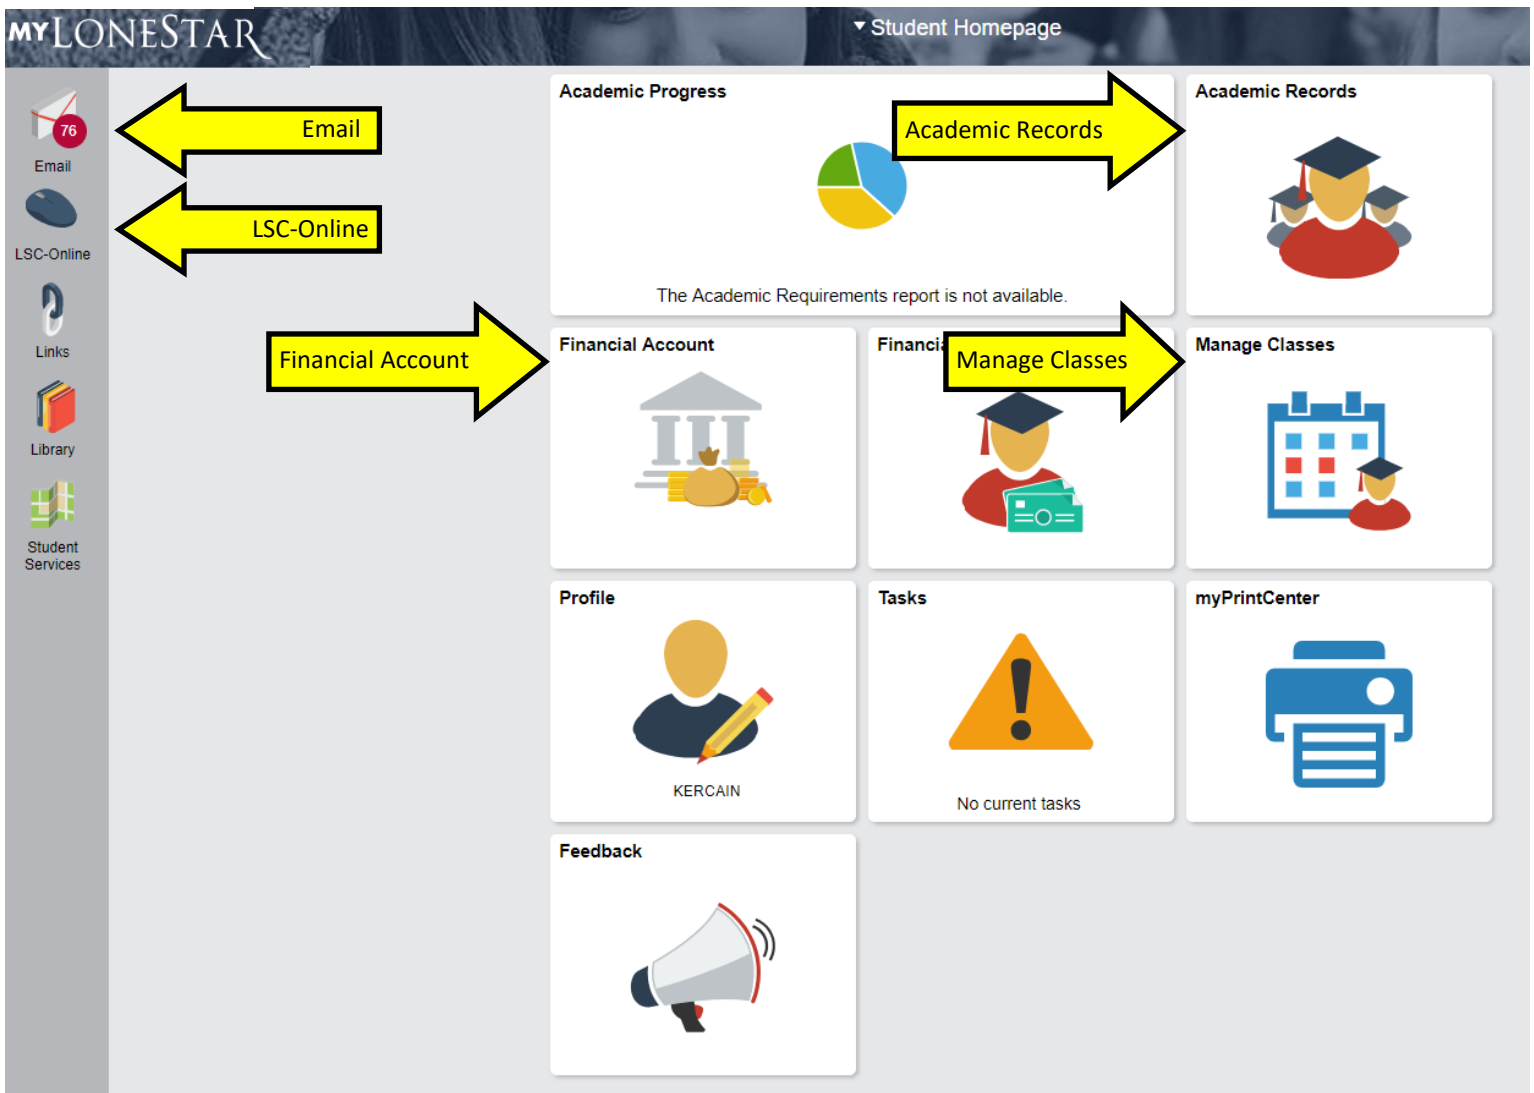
MYLONESTAR

▼ Student Homepage

76

Email

LSC-Online

Links

Library

Student Services

Email

LSC-Online

Financial Account

Academic Progress

Academic Records

The Academic Requirements report is not available.

Academic Records

Financial Account

Financi

Manage Classes

Manage Classes

Profile

KERCAIN

Tasks

No current tasks

myPrintCenter

Feedback